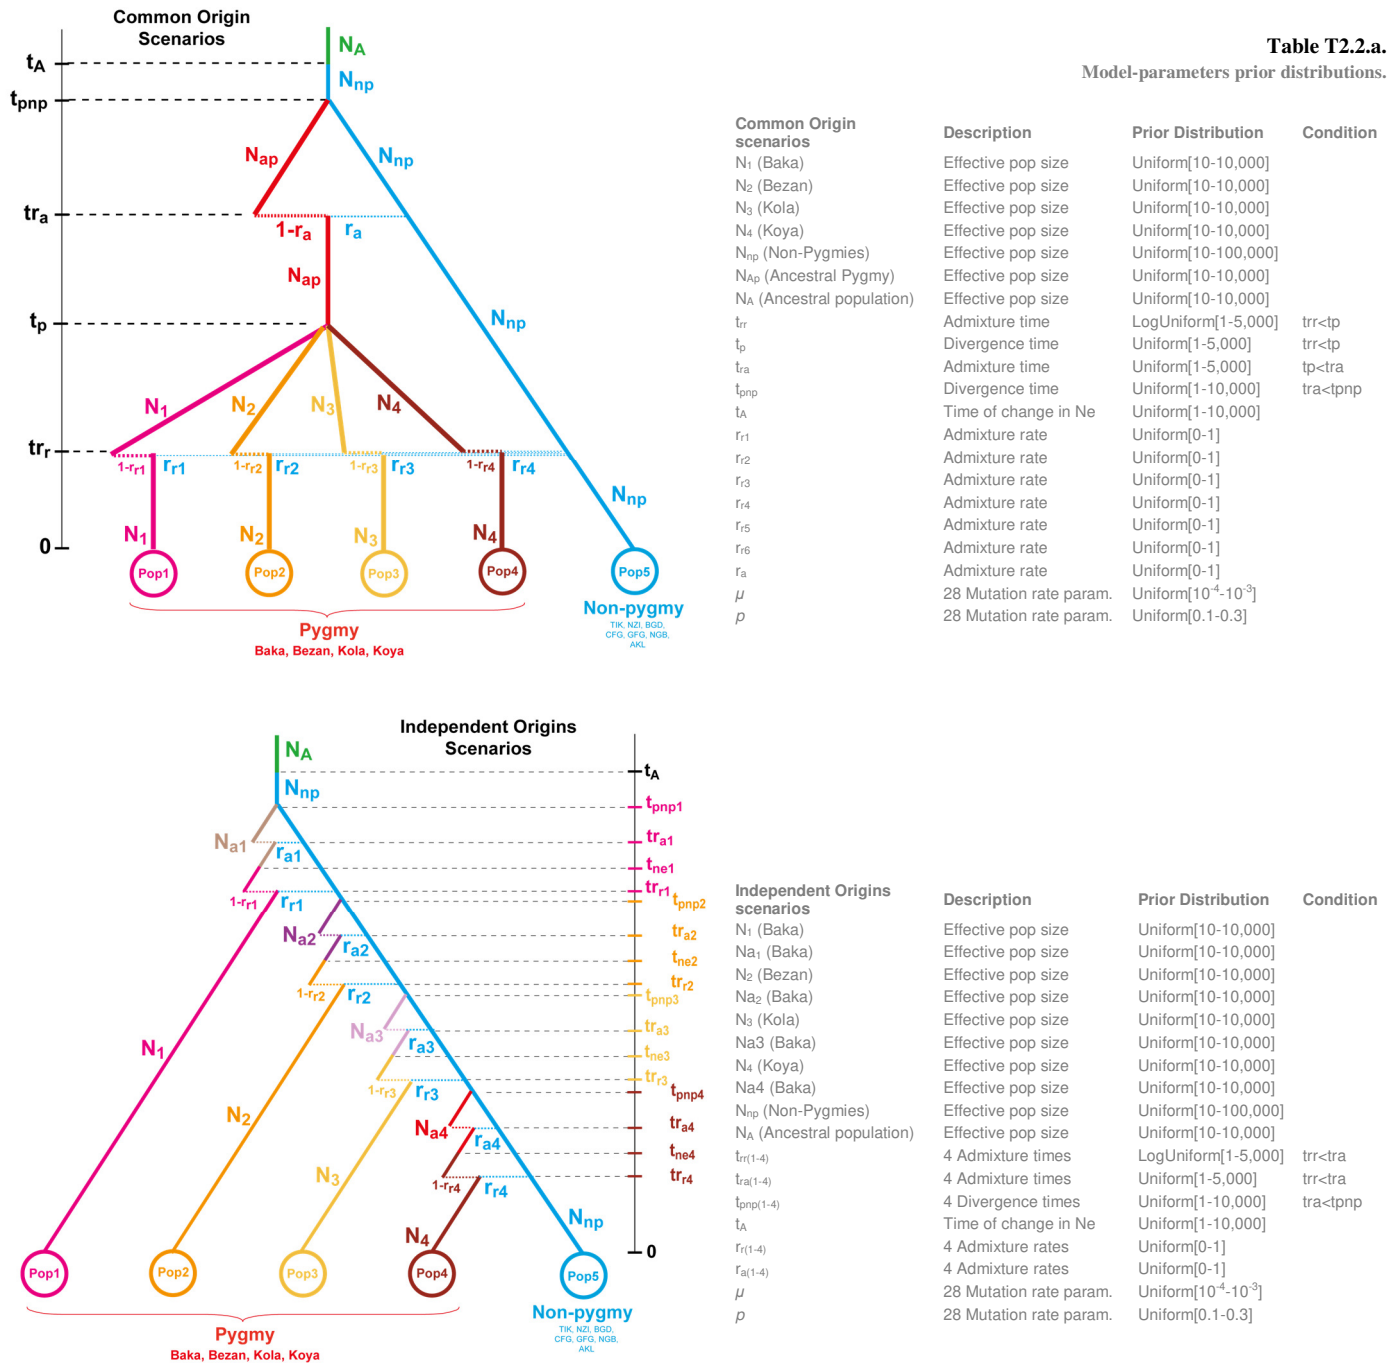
Common Origin Scenarios

$t_A$
$t_{pnp}$
$tr_a$
$t_p$
$tr_r$
0

$N_A$
$N_{np}$
$N_{ap}$
$N_{np}$
$1-r_a$
$r_a$
$N_{ap}$
$N_{np}$
$N_1$
$N_2$
$N_3$
$N_4$
$1-r_{r1}$ $r_{r1}$
$1-r_{r2}$ $r_{r2}$
$1-r_{r3}$ $r_{r3}$
$1-r_{r4}$ $r_{r4}$
$N_{np}$
$N_1$
$N_2$
$N_3$
$N_4$
Pop1 Pop2 Pop3 Pop4 Pop5
Pygmy
Baka, Bezan, Kola, Koya
Non-pygmy
TIK, NZI, BGD, CFG, GFG, NGB, AKL

Table T2.2.a.
Model-parameters prior distributions.

| Common Origin scenarios | Description | Prior Distribution | Condition |
|---|---|---|---|
| $N_1$ (Baka) | Effective pop size | Uniform[10-10,000] | |
| $N_2$ (Bezan) | Effective pop size | Uniform[10-10,000] | |
| $N_3$ (Kola) | Effective pop size | Uniform[10-10,000] | |
| $N_4$ (Koya) | Effective pop size | Uniform[10-10,000] | |
| $N_{np}$ (Non-Pygmies) | Effective pop size | Uniform[10-100,000] | |
| $N_{Ap}$ (Ancestral Pygmy) | Effective pop size | Uniform[10-10,000] | |
| $N_A$ (Ancestral population) | Effective pop size | Uniform[10-10,000] | |
| $t_{rr}$ | Admixture time | LogUniform[1-5,000] | trr<tp |
| $t_p$ | Divergence time | Uniform[1-5,000] | trr<tp |
| $t_{ra}$ | Admixture time | Uniform[1-5,000] | tp<tra |
| $t_{pnp}$ | Divergence time | Uniform[1-10,000] | tra<tpnp |
| $t_A$ | Time of change in Ne | Uniform[1-10,000] | |
| $r_{r1}$ | Admixture rate | Uniform[0-1] | |
| $r_{r2}$ | Admixture rate | Uniform[0-1] | |
| $r_{r3}$ | Admixture rate | Uniform[0-1] | |
| $r_{r4}$ | Admixture rate | Uniform[0-1] | |
| $r_{r5}$ | Admixture rate | Uniform[0-1] | |
| $r_{r6}$ | Admixture rate | Uniform[0-1] | |
| $r_a$ | Admixture rate | Uniform[0-1] | |
| $\mu$ | 28 Mutation rate param. | Uniform[$10^{-4}$-$10^{-3}$] | |
| $p$ | 28 Mutation rate param. | Uniform[0.1-0.3] | |

Independent Origins Scenarios

$N_A$
$N_{np}$
$N_{a1}$
$r_{a1}$
$1-r_{r1}$ $r_{r1}$
$N_{a2}$
$r_{a2}$
$1-r_{r2}$ $r_{r2}$
$N_{a3}$
$r_{a3}$
$1-r_{r3}$ $r_{r3}$
$N_{a4}$
$r_{a4}$
$1-r_{r4}$ $r_{r4}$
$N_{np}$
$N_1$
$N_2$
$N_3$
$N_4$
$t_A$
$t_{pnp1}$
$tr_{a1}$
$t_{ne1}$
$tr_{r1}$
$t_{pnp2}$
$tr_{a2}$
$t_{ne2}$
$tr_{r2}$
$t_{pnp3}$
$tr_{a3}$
$t_{ne3}$
$tr_{r3}$
$t_{pnp4}$
$tr_{a4}$
$t_{ne4}$
$tr_{r4}$
0
Pop1 Pop2 Pop3 Pop4 Pop5
Pygmy
Baka, Bezan, Kola, Koya
Non-pygmy
TIK, NZI, BGD, CFG, GFG, NGB, AKL

| Independent Origins scenarios | Description | Prior Distribution | Condition |
|---|---|---|---|
| $N_1$ (Baka) | Effective pop size | Uniform[10-10,000] | |
| $Na_1$ (Baka) | Effective pop size | Uniform[10-10,000] | |
| $N_2$ (Bezan) | Effective pop size | Uniform[10-10,000] | |
| $Na_2$ (Baka) | Effective pop size | Uniform[10-10,000] | |
| $N_3$ (Kola) | Effective pop size | Uniform[10-10,000] | |
| Na3 (Baka) | Effective pop size | Uniform[10-10,000] | |
| $N_4$ (Koya) | Effective pop size | Uniform[10-10,000] | |
| Na4 (Baka) | Effective pop size | Uniform[10-10,000] | |
| $N_{np}$ (Non-Pygmies) | Effective pop size | Uniform[10-100,000] | |
| $N_A$ (Ancestral population) | Effective pop size | Uniform[10-10,000] | |
| $t_{rr(1-4)}$ | 4 Admixture times | LogUniform[1-5,000] | trr<tra |
| $t_{ra(1-4)}$ | 4 Admixture times | Uniform[1-5,000] | trr<tra |
| $t_{pnp(1-4)}$ | 4 Divergence times | Uniform[1-10,000] | tra<tpnp |
| $t_A$ | Time of change in Ne | Uniform[1-10,000] | |
| $r_{r(1-4)}$ | 4 Admixture rates | Uniform[0-1] | |
| $r_{a(1-4)}$ | 4 Admixture rates | Uniform[0-1] | |
| $\mu$ | 28 Mutation rate param. | Uniform[$10^{-4}$-$10^{-3}$] | |
| $p$ | 28 Mutation rate param. | Uniform[0.1-0.3] | |